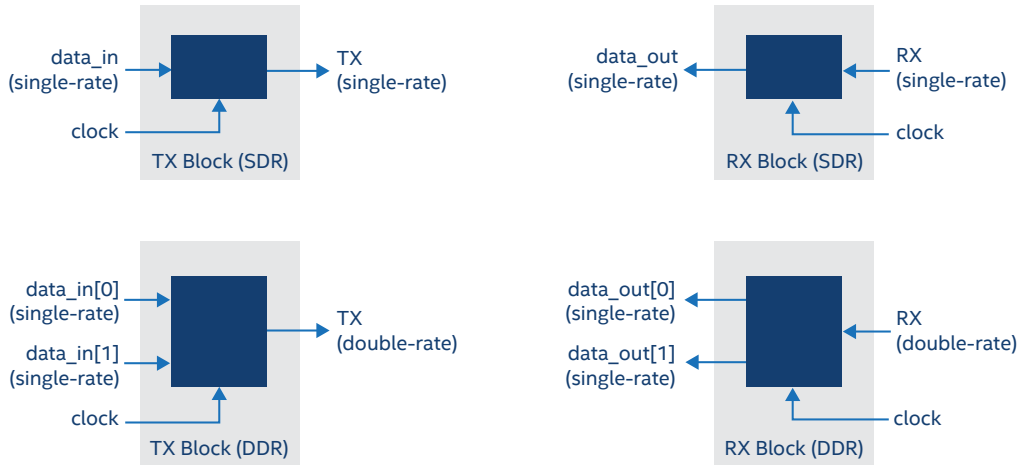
data_in
(single-rate)

clock

TX
(single-rate)

TX Block (SDR)

data_out
(single-rate)

RX
(single-rate)

clock

RX Block (SDR)

data_in[0]
(single-rate)

data_in[1]
(single-rate)

clock

TX
(double-rate)

TX Block (DDR)

data_out[0]
(single-rate)

data_out[1]
(single-rate)

RX
(double-rate)

clock

RX Block (DDR)